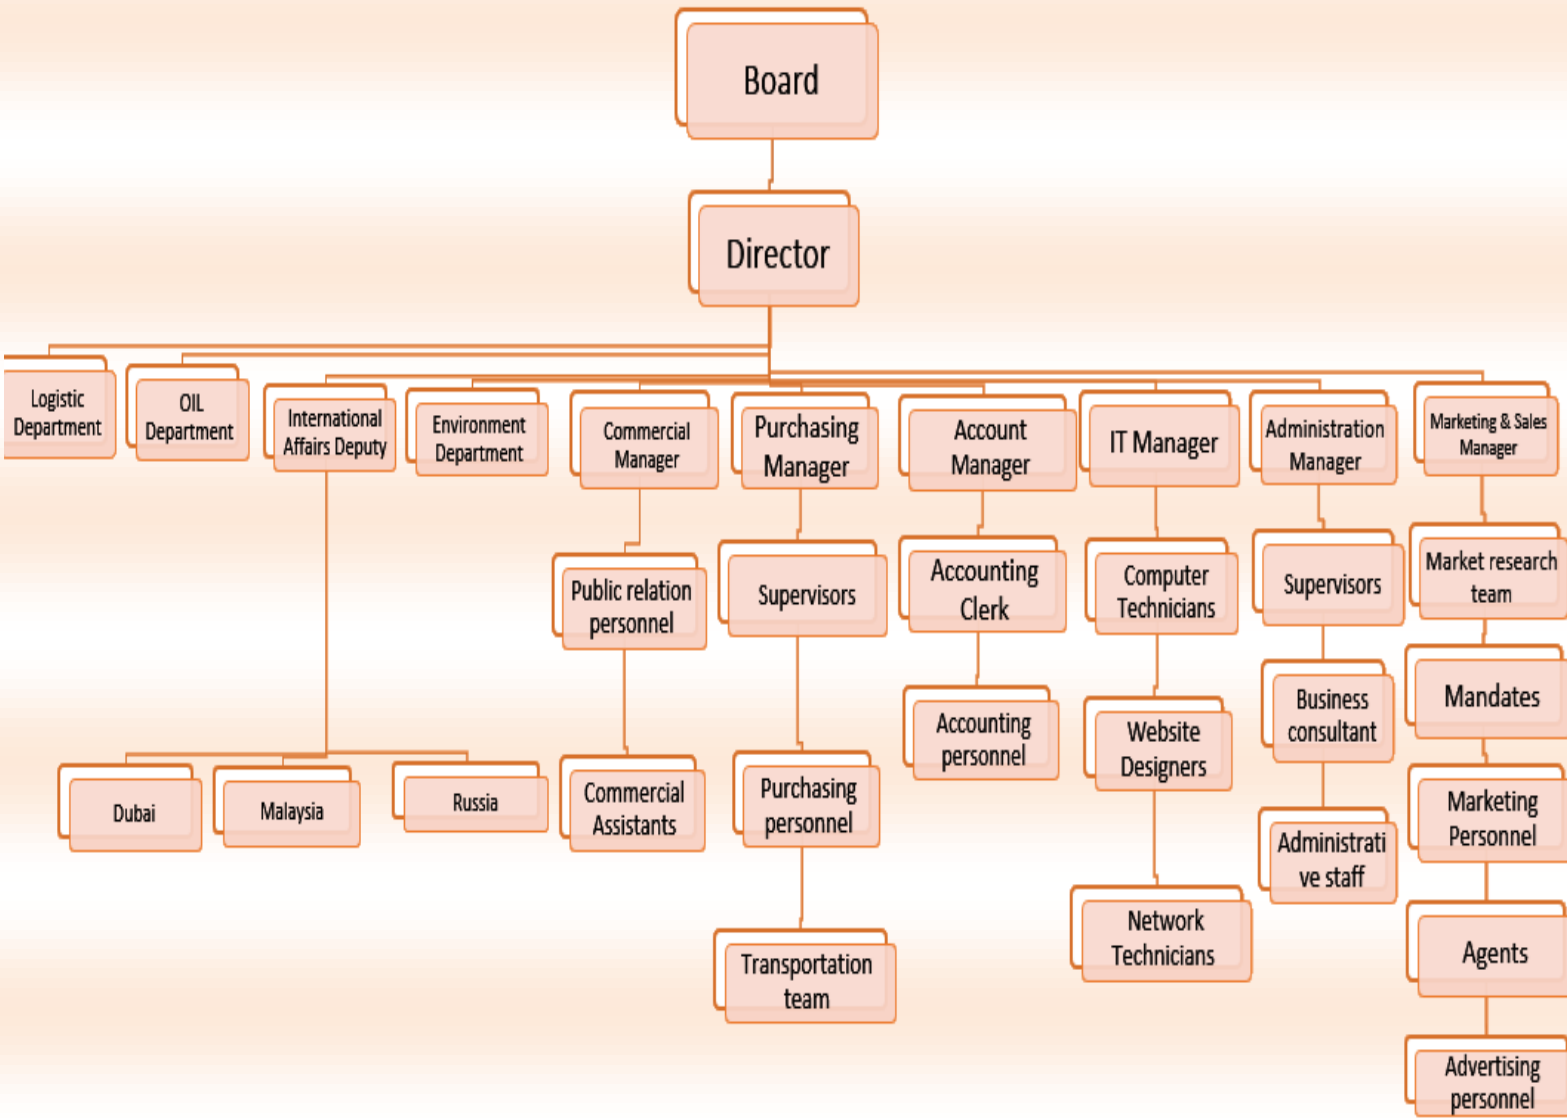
Board

Director

Logistic Department

OIL Department

International Affairs Deputy

Dubai

Malaysia

Russia

Environment Department

Commercial Manager

Public relation personnel

Commercial Assistants

Purchasing Manager

Supervisors

Purchasing personnel

Transportation team

Account Manager

Accounting Clerk

Accounting personnel

IT Manager

Computer Technicians

Website Designers

Network Technicians

Administration Manager

Supervisors

Business consultant

Administrati ve staff

Marketing & Sales Manager

Market research team

Mandates

Marketing Personnel

Agents

Advertising personnel